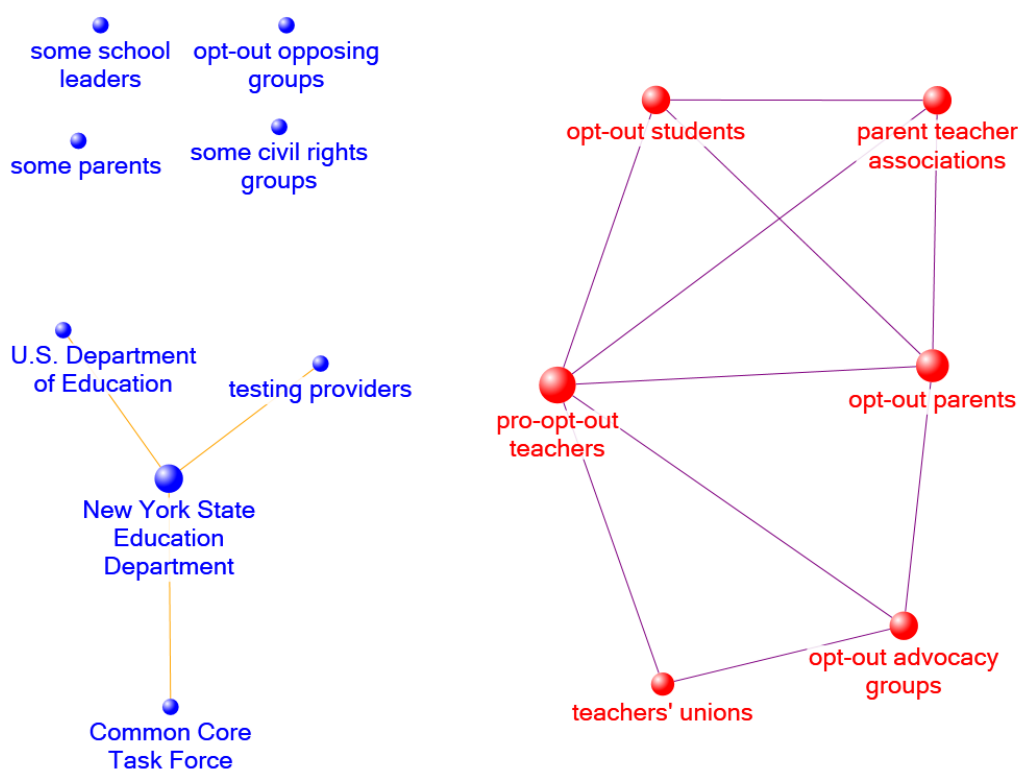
some school leaders

opt-out opposing groups

some parents

some civil rights groups

U.S. Department of Education

testing providers

New York State Education Department

Common Core Task Force

opt-out students

parent teacher associations

pro-opt-out teachers

opt-out parents

opt-out advocacy groups

teachers' unions